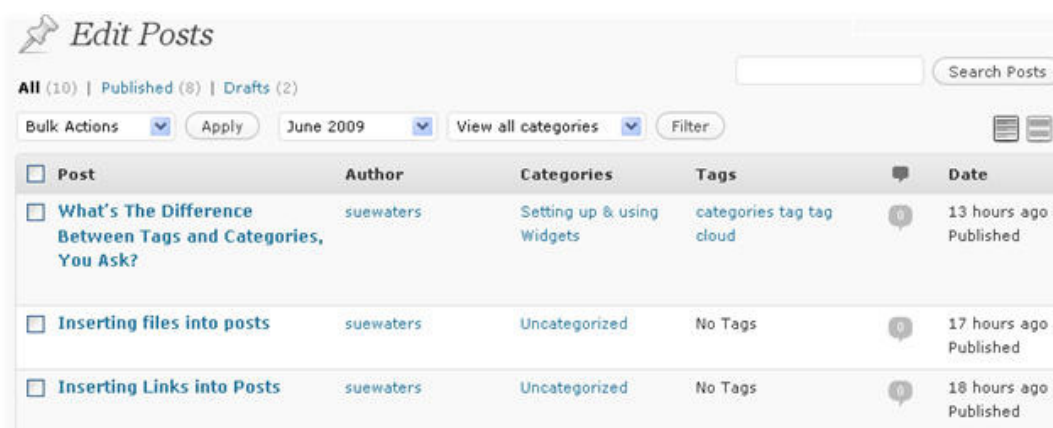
Edit Posts

All (10) | Published (8) | Drafts (2)

Search Posts

Bulk Actions Apply June 2009 View all categories Filter

| Post | Author | Categories | Tags | | Date |
|---|---|---|---|---|---|
| What's The Difference Between Tags and Categories, You Ask? | suewaters | Setting up & using Widgets | categories tag tag cloud | 0 | 13 hours ago Published |
| Inserting files into posts | suewaters | Uncategorized | No Tags | 0 | 17 hours ago Published |
| Inserting Links into Posts | suewaters | Uncategorized | No Tags | 0 | 18 hours ago Published |